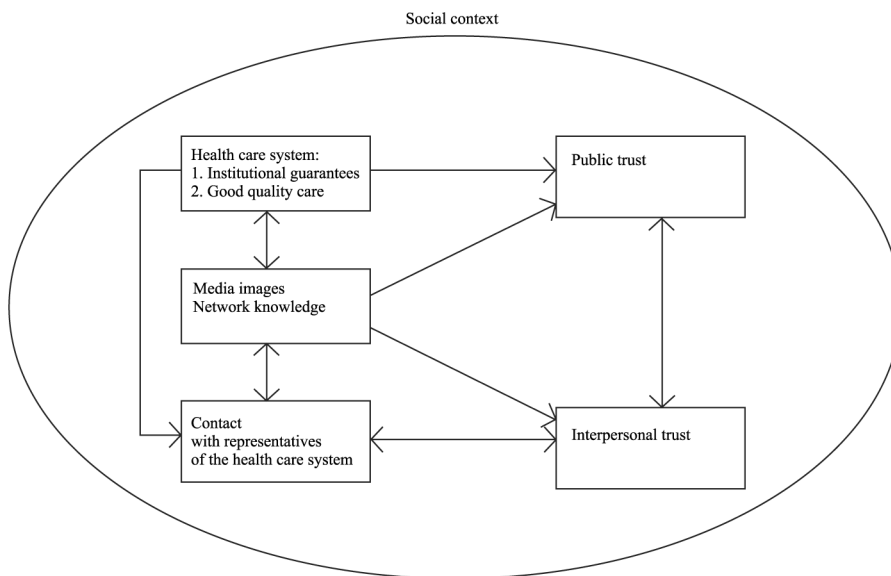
Social context

Health care system:
1. Institutional guarantees
2. Good quality care

Public trust

Media images
Network knowledge

Contact
with representatives
of the health care system

Interpersonal trust